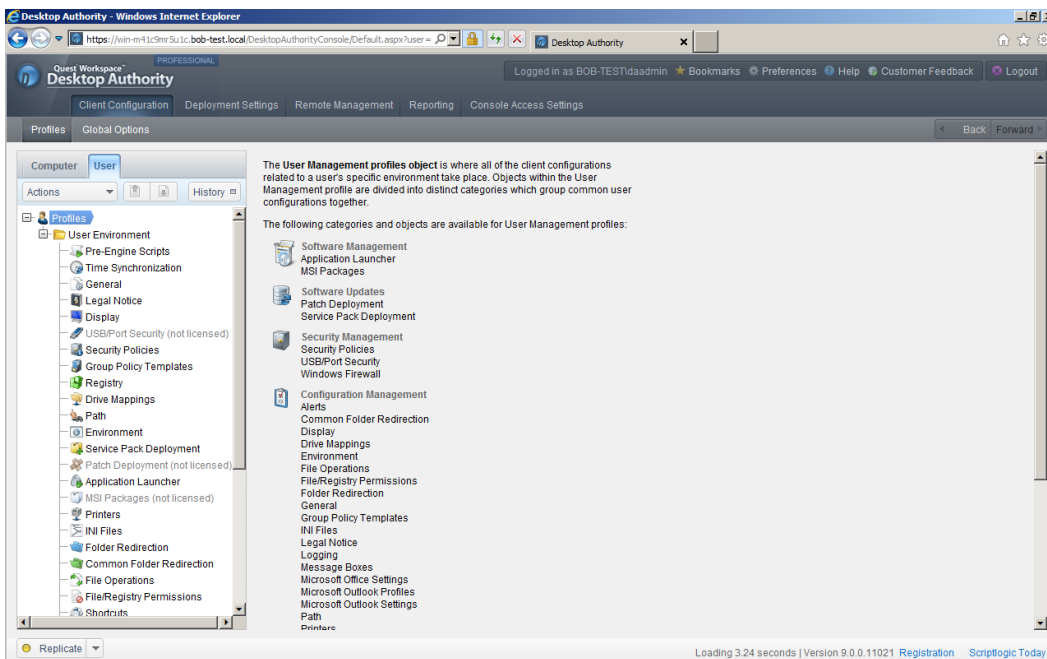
Desktop Authority - Windows Internet Explorer

https://win-m41c9mr5u1c.bob-test.local/DesktopAuthorityConsole/Default.aspx?user=

Desktop Authority

Quest Workspace
Desktop Authority
PROFESSIONAL

Logged in as BOB-TEST\daadmin  Bookmarks  Preferences  Help  Customer Feedback  Logout

Client Configuration  Deployment Settings  Remote Management  Reporting  Console Access Settings

Profiles  Global Options

Back  Forward

Computer  User

Actions  History

Profiles
User Environment
Pre-Engine Scripts
Time Synchronization
General
Legal Notice
Display
USB/Port Security (not licensed)
Security Policies
Group Policy Templates
Registry
Drive Mappings
Path
Environment
Service Pack Deployment
Patch Deployment (not licensed)
Application Launcher
MSI Packages (not licensed)
Printers
INI Files
Folder Redirection
Common Folder Redirection
File Operations
File/Registry Permissions
Shortcuts

The **User Management profiles object** is where all of the client configurations related to a user's specific environment take place. Objects within the User Management profile are divided into distinct categories which group common user configurations together.

The following categories and objects are available for User Management profiles:

Software Management
Application Launcher
MSI Packages

Software Updates
Patch Deployment
Service Pack Deployment

Security Management
Security Policies
USB/Port Security
Windows Firewall

Configuration Management
Alerts
Common Folder Redirection
Display
Drive Mappings
Environment
File Operations
File/Registry Permissions
Folder Redirection
General
Group Policy Templates
INI Files
Legal Notice
Logging
Message Boxes
Microsoft Office Settings
Microsoft Outlook Profiles
Microsoft Outlook Settings
Path
Printers

Replicate

Loading 3.24 seconds | Version 9.0.0.11021  Registration  Scriptlogic Today